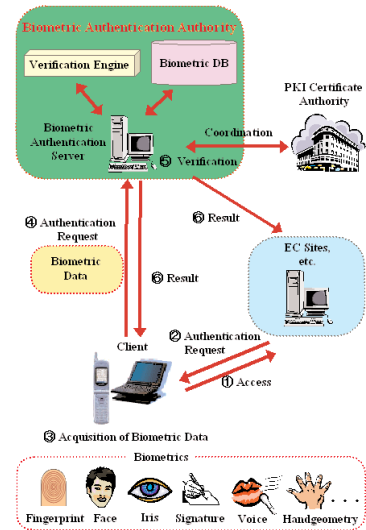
Biometric Authentication Authority

Verification Engine

Biometric DB

PKI Certificate Authority

Biometric Authentication Server

Coordination

⑤ Verification

④ Authentication Request

⑥ Result

Biometric Data

⑥ Result

EC Sites, etc.

Client

② Authentication Request

① Access

③ Acquisition of Biometric Data

Biometrics

Fingerprint Face Iris Signature Voice Handgeometry . . .